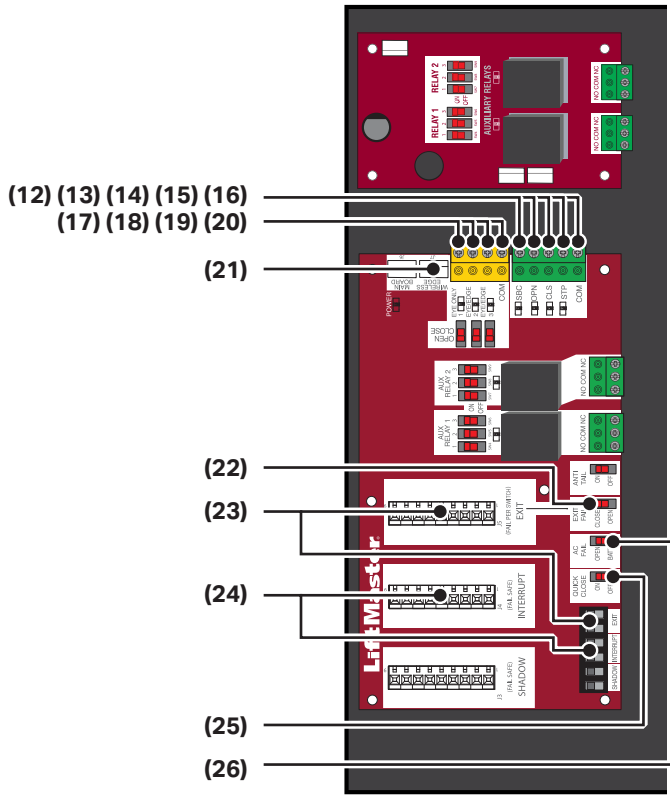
RELAY 2
ON
OFF
RELAY 1
AUXILIARY RELAYS
NO COM NC
NO COM NC
(12) (13) (14) (15) (16)
(17) (18) (19) (20)
(21)
POWER
WIRELESS
MAIN BOARD
EDGE
EYE ONLY
EYE/EDGE
EYE/EDGE
EYE/EDGE
COM
SBC
OPN
CLS
STP
COM
OPEN
CLOSE
AUX RELAY 2
AUX RELAY 1
ON
OFF
NO COM NC
NO COM NC
(22)
ANTI TAIL
ON
OFF
(23)
EXIT
(FAIL PER SWITCH)
EXIT FAIL
CLOSE
OPEN
AC FAIL
OPEN
BAT
(24)
INTERRUPT
(FAIL SAFE)
QUICK CLOSE
ON
OFF
EXIT
INTERRUPT
SHADOW
(FAIL SAFE)
SHADOW
LiftMaster
(25)
(26)